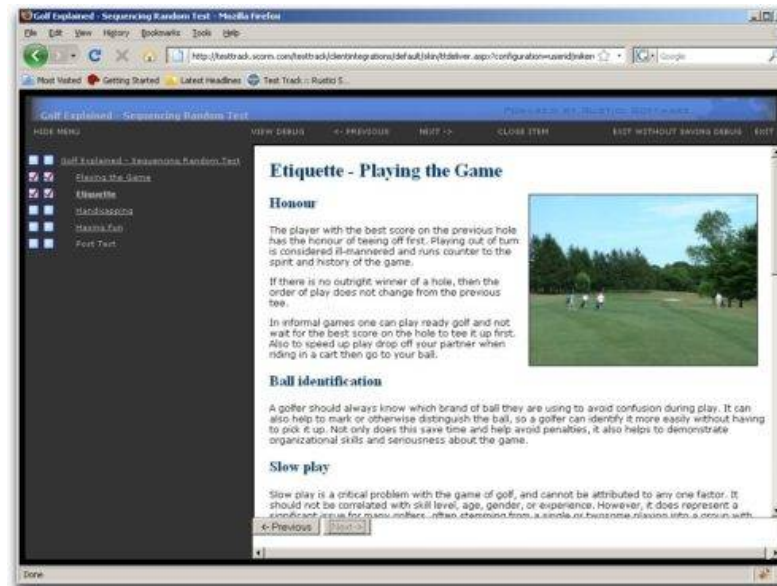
Golf Explained - Sequencing Random Test - Mozilla Firefox

File Edit View History Bookmarks Tools Help

http://testtrack.scorm.com/testtrack/clientintegrations/default/skin/ttdeliver.aspx?configuration=userid|inken

Google

Most Visited Getting Started Latest Headlines Test Track :: Rustici S...

Golf Explained - Sequencing Random Test

POWERED BY RUSTICI SOFTWARE

HIDE MENU

VIEW DEBUG

<- PREVIOUS

NEXT ->

CLOSE ITEM

EXIT WITHOUT SAVING DEBUG

EXIT

Golf Explained - Sequencing Random Test

Playing the Game

Etiquette

Handicapping

Having Fun

Post Test

Etiquette - Playing the Game

Honour

The player with the best score on the previous hole has the honour of teeing off first. Playing out of turn is considered ill-mannered and runs counter to the spirit and history of the game.

If there is no outright winner of a hole, then the order of play does not change from the previous tee.

In informal games one can play ready golf and not wait for the best score on the hole to tee it up first. Also to speed up play drop off your partner when riding in a cart then go to your ball.

Ball identification

A golfer should always know which brand of ball they are using to avoid confusion during play. It can also help to mark or otherwise distinguish the ball, so a golfer can identify it more easily without having to pick it up. Not only does this save time and help avoid penalties, it also helps to demonstrate organizational skills and seriousness about the game.

Slow play

Slow play is a critical problem with the game of golf, and cannot be attributed to any one factor. It should not be correlated with skill level, age, gender, or experience. However, it does represent a significant issue for many golfers, often stemming from a single or twosome playing into a group with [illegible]

<- Previous

Next ->

Done